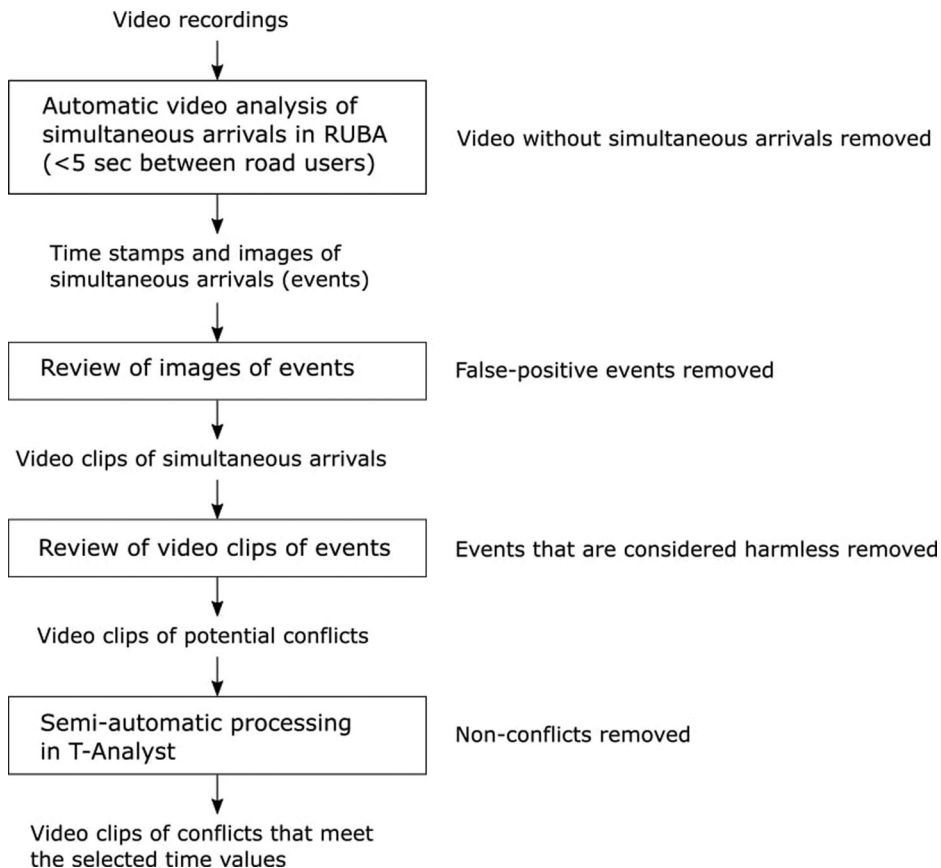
Video recordings

Automatic video analysis of simultaneous arrivals in RUBA (<5 sec between road users)

Video without simultaneous arrivals removed

Time stamps and images of simultaneous arrivals (events)

Review of images of events

False-positive events removed

Video clips of simultaneous arrivals

Review of video clips of events

Events that are considered harmless removed

Video clips of potential conflicts

Semi-automatic processing in T-Analyst

Non-conflicts removed

Video clips of conflicts that meet the selected time values